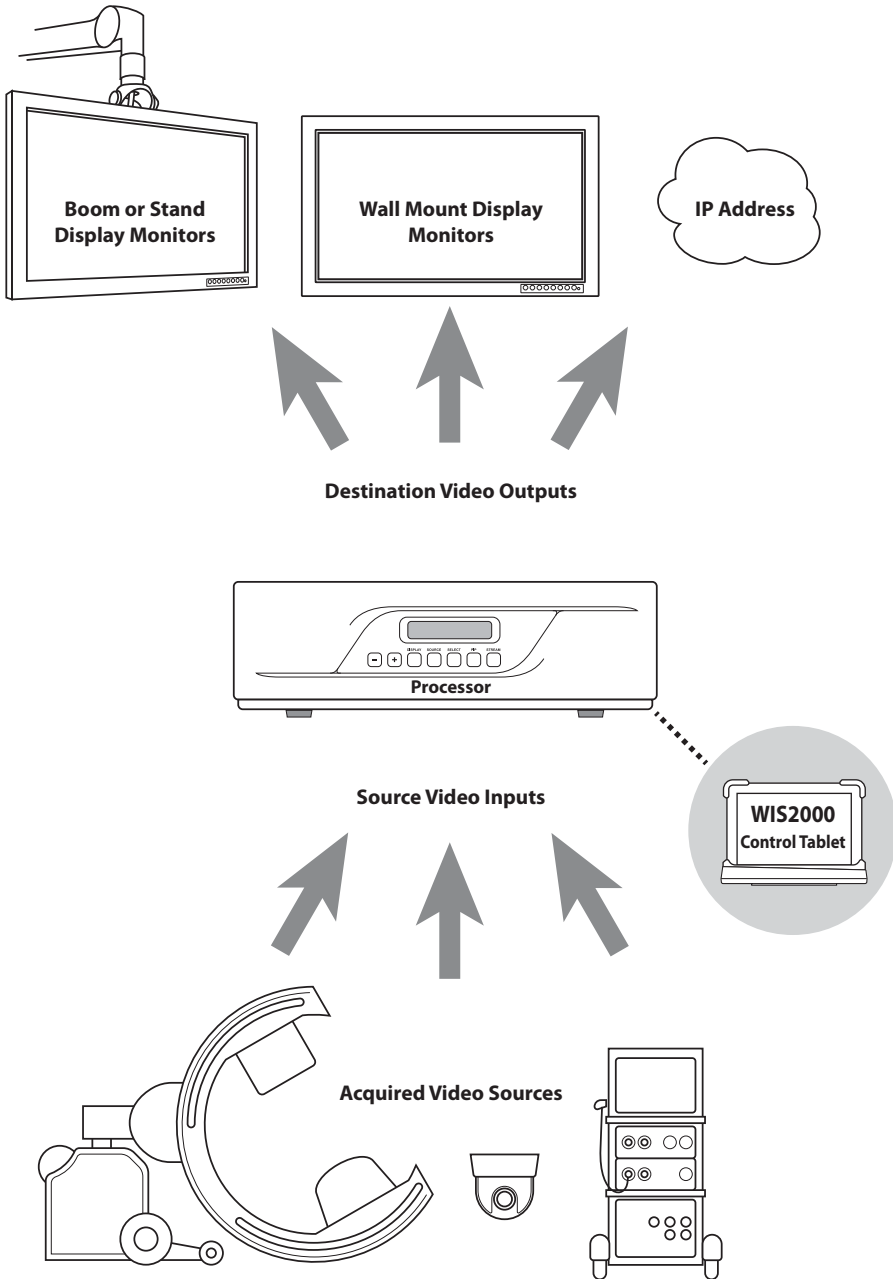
Boom or Stand Display Monitors

Wall Mount Display Monitors

IP Address

Destination Video Outputs

– + DISPLAY SOURCE SELECT PIP STREAM

Processor

Source Video Inputs

WIS2000 Control Tablet

Acquired Video Sources